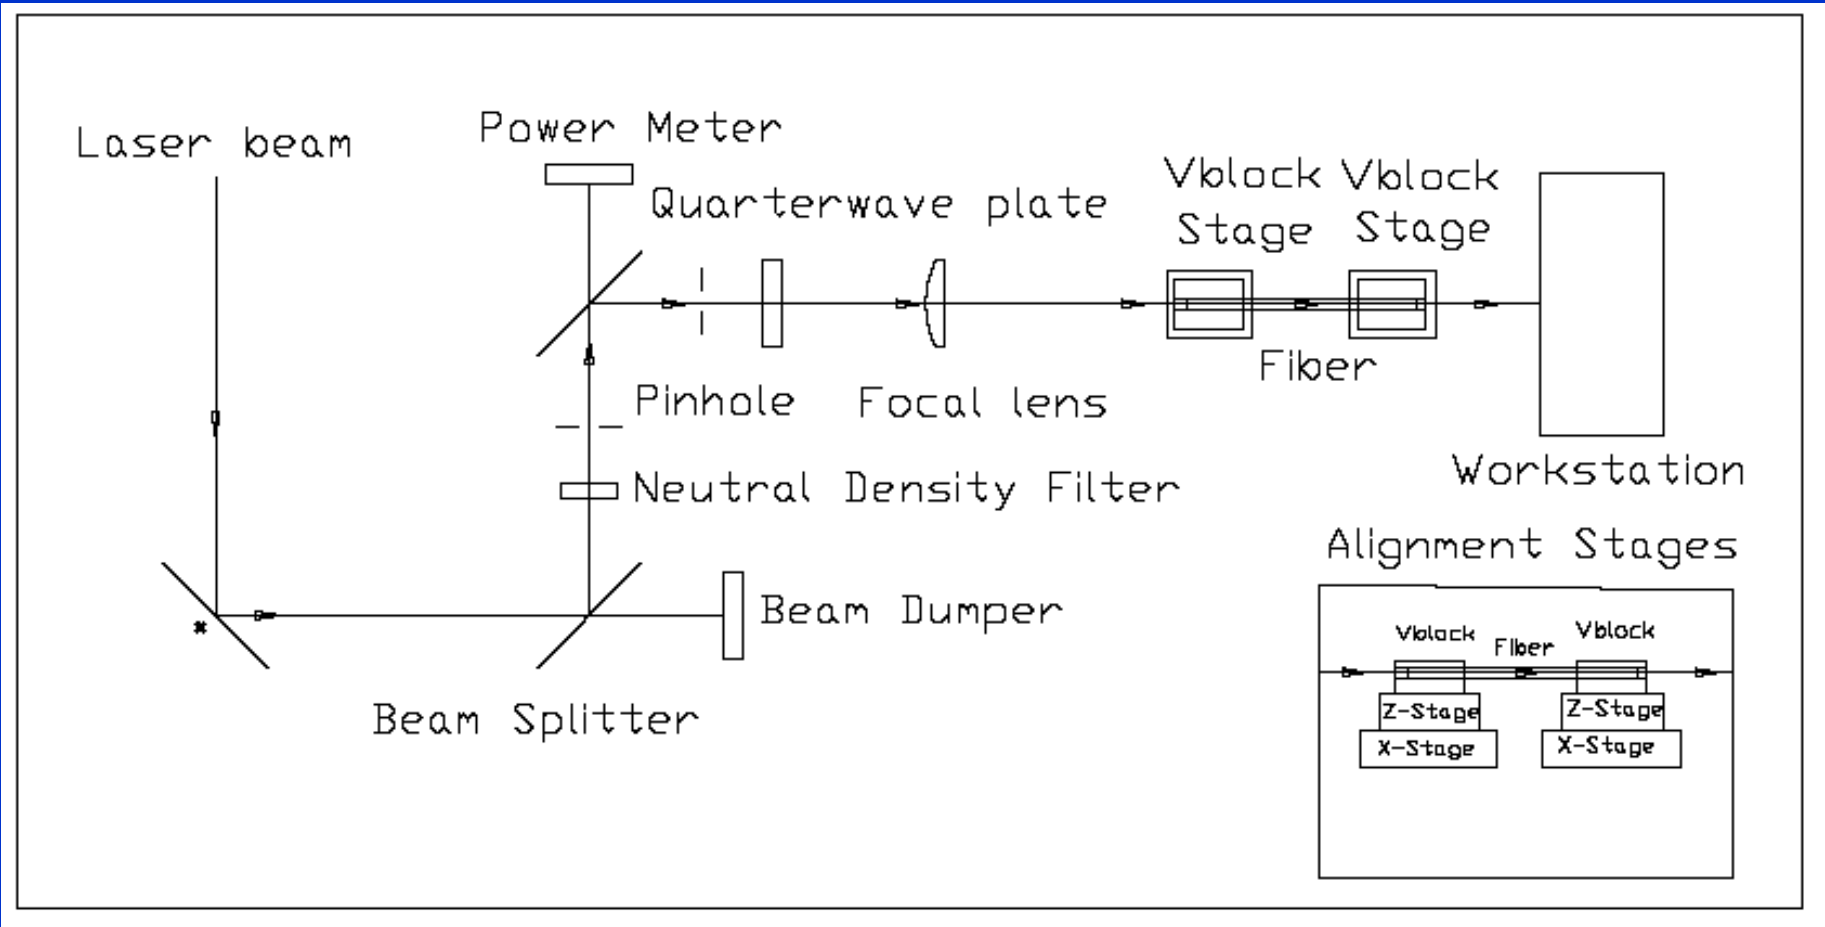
Laser beam

Power Meter

Quarterwave plate

Vblock Stage

Vblock Stage

Fiber

Pinhole

Focal lens

Workstation

Neutral Density Filter

Alignment Stages

Beam Dumper

Vblock

Fiber

Vblock

Z-Stage

Z-Stage

X-Stage

X-Stage

Beam Splitter